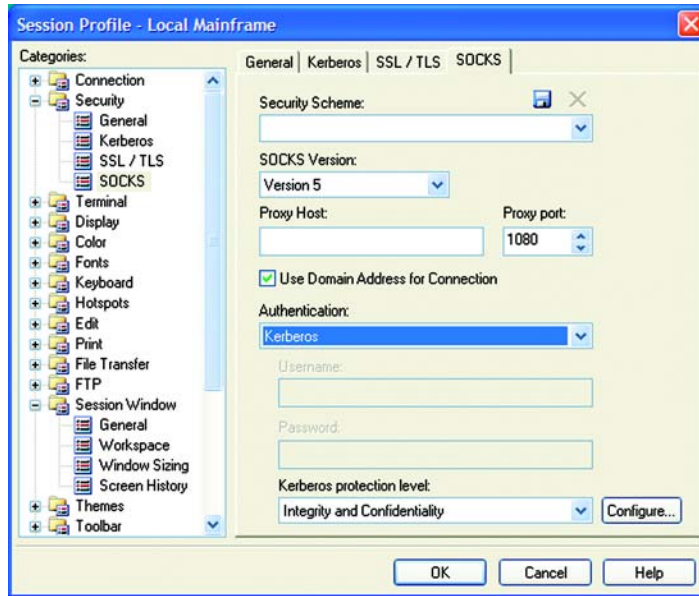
Session Profile - Local Mainframe

Categories:
Connection
Security
General
Kerberos
SSL / TLS
SOCKS
Terminal
Display
Color
Fonts
Keyboard
Hotspots
Edit
Print
File Transfer
FTP
Session Window
General
Workspace
Window Sizing
Screen History
Themes
Toolbar

General | Kerberos | SSL / TLS | SOCKS

Security Scheme:

SOCKS Version:
Version 5

Proxy Host:

Proxy port:
1080

Use Domain Address for Connection

Authentication:
Kerberos

Username:

Password:

Kerberos protection level:
Integrity and Confidentiality

Configure...

OK
Cancel
Help